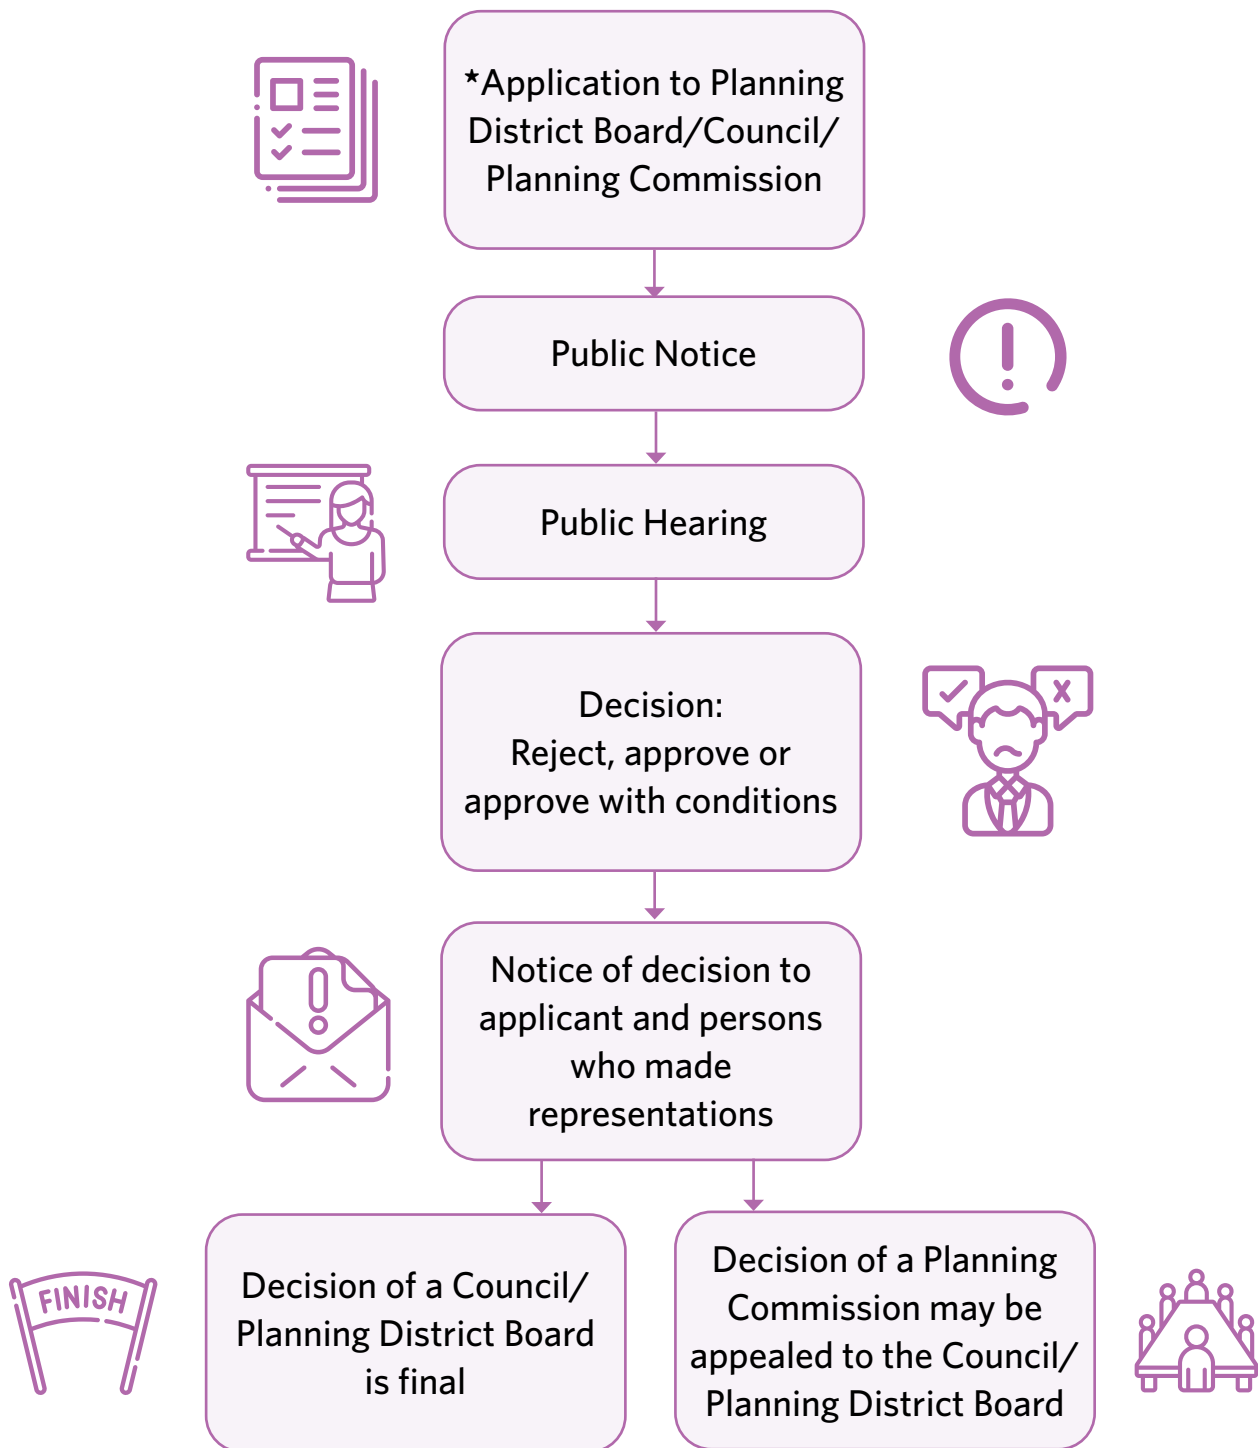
*Application to Planning District Board/Council/ Planning Commission

Public Notice

Public Hearing

Decision:
Reject, approve or approve with conditions

Notice of decision to applicant and persons who made representations

FINISH

Decision of a Council/ Planning District Board is final

Decision of a Planning Commission may be appealed to the Council/ Planning District Board